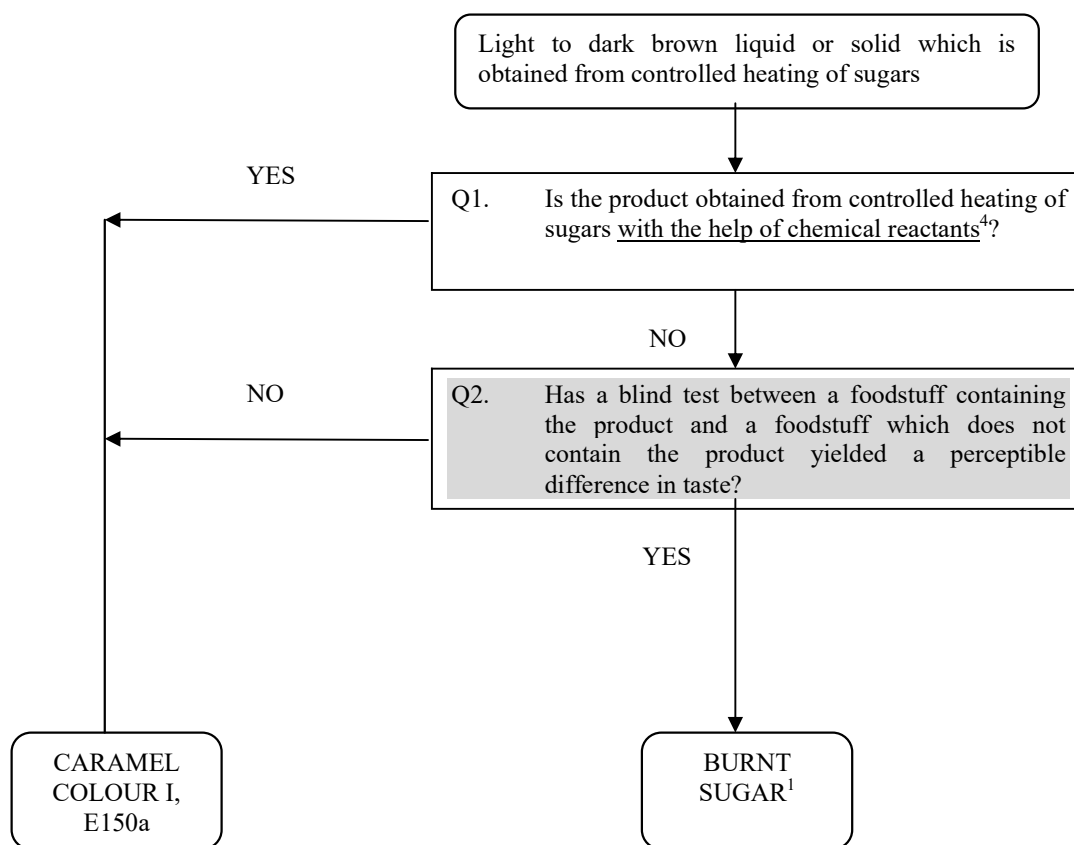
Light to dark brown liquid or solid which is obtained from controlled heating of sugars

YES

Q1. Is the product obtained from controlled heating of sugars with the help of chemical reactants$^4$?

NO

NO

Q2. Has a blind test between a foodstuff containing the product and a foodstuff which does not contain the product yielded a perceptible difference in taste?

YES

CARAMEL COLOUR I, E150a

BURNT SUGAR$^1$